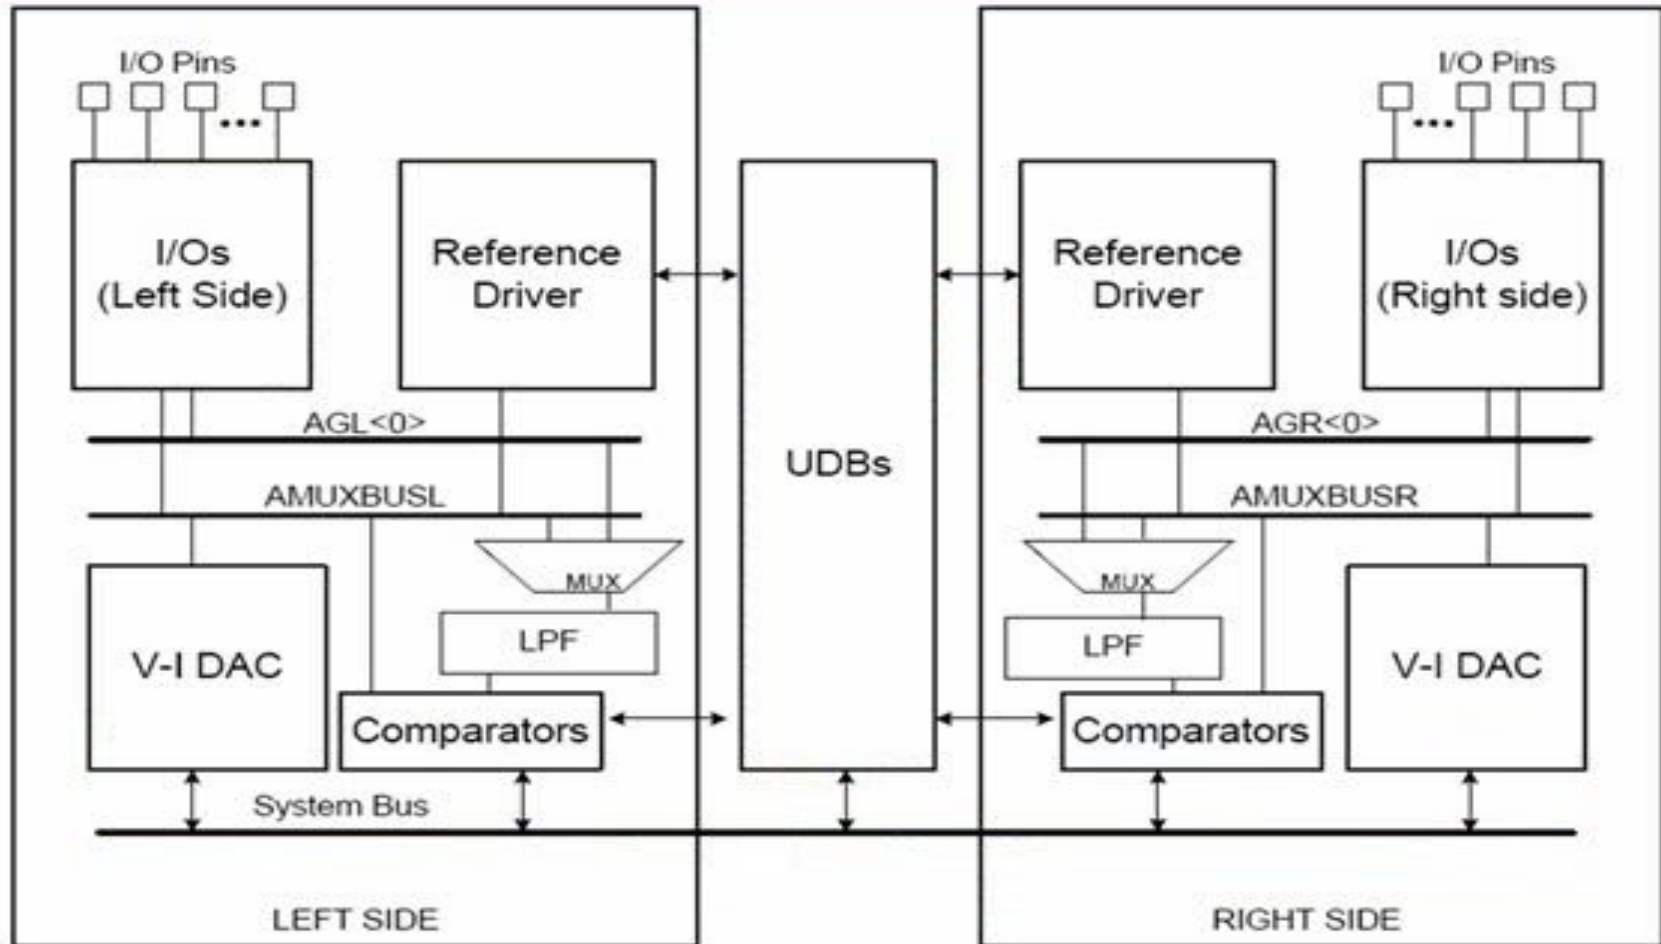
I/O Pins

...

I/Os (Left Side)

Reference Driver

UDBs

Reference Driver

I/O Pins

...

I/Os (Right side)

AGL<0>

AMUXBUSL

MUX

LPF

V-I DAC

Comparators

AGR<0>

AMUXBUSR

MUX

LPF

Comparators

V-I DAC

System Bus

LEFT SIDE

RIGHT SIDE